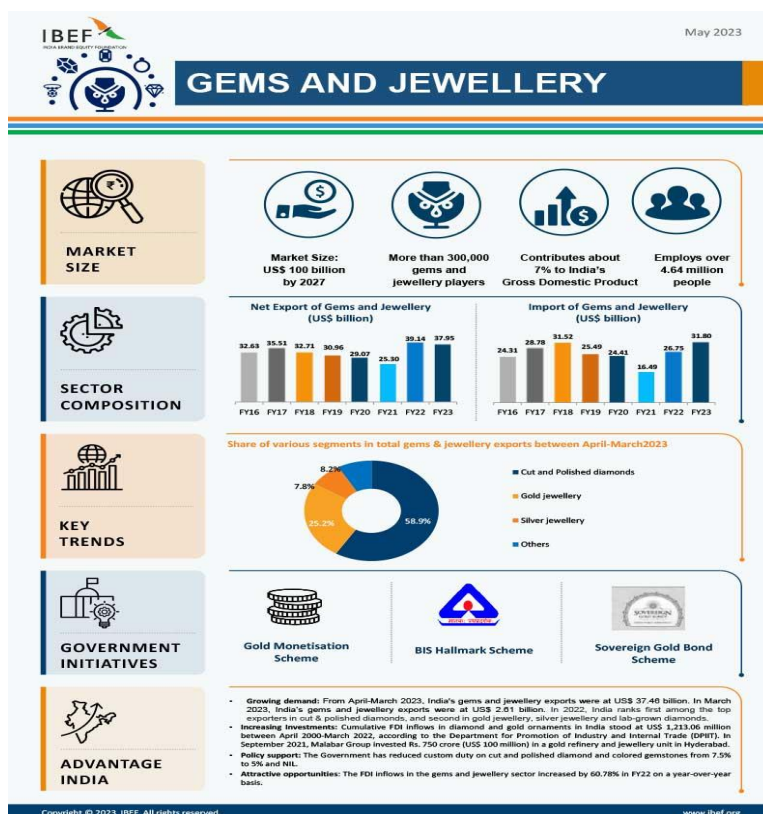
IBEF
INDIA BRAND EQUITY FOUNDATION

May 2023

GEMS AND JEWELLERY

MARKET SIZE

Market Size: US$ 100 billion by 2027

More than 300,000 gems and jewellery players

Contributes about 7% to India's Gross Domestic Product

Employs over 4.64 million people

SECTOR COMPOSITION

Net Export of Gems and Jewellery (US$ billion)

| FY16 | FY17 | FY18 | FY19 | FY20 | FY21 | FY22 | FY23 |
|---|---|---|---|---|---|---|---|
| 32.63 | 35.51 | 32.71 | 30.96 | 29.07 | 25.30 | 39.14 | 37.95 |

Import of Gems and Jewellery (US$ billion)

| FY16 | FY17 | FY18 | FY19 | FY20 | FY21 | FY22 | FY23 |
|---|---|---|---|---|---|---|---|
| 24.31 | 28.78 | 31.52 | 25.49 | 24.41 | 16.49 | 26.75 | 31.80 |

KEY TRENDS

Share of various segments in total gems & jewellery exports between April-March2023

58.9%
25.2%
7.8%
8.2%

Cut and Polished diamonds
Gold jewellery
Silver jewellery
Others

GOVERNMENT INITIATIVES

Gold Monetisation Scheme

BIS Hallmark Scheme

Sovereign Gold Bond Scheme

ADVANTAGE INDIA

• Growing demand: From April-March 2023, India's gems and jewellery exports were at US$ 37.46 billion. In March 2023, India's gems and jewellery exports were at US$ 2.61 billion. In 2022, India ranks first among the top exporters in cut & polished diamonds, and second in gold jewellery, silver jewellery and lab-grown diamonds.
• Increasing Investments: Cumulative FDI inflows in diamond and gold ornaments in India stood at US$ 1,213.06 million between April 2000-March 2022, according to the Department for Promotion of Industry and Internal Trade (DPIIT). In September 2021, Malabar Group invested Rs. 750 crore (US$ 100 million) in a gold refinery and jewellery unit in Hyderabad.
• Policy support: The Government has reduced custom duty on cut and polished diamond and colored gemstones from 7.5% to 5% and NIL.
• Attractive opportunities: The FDI inflows in the gems and jewellery sector increased by 60.78% in FY22 on a year-over-year basis.

Copyright © 2023 IBEF. All rights reserved.

www.ibef.org